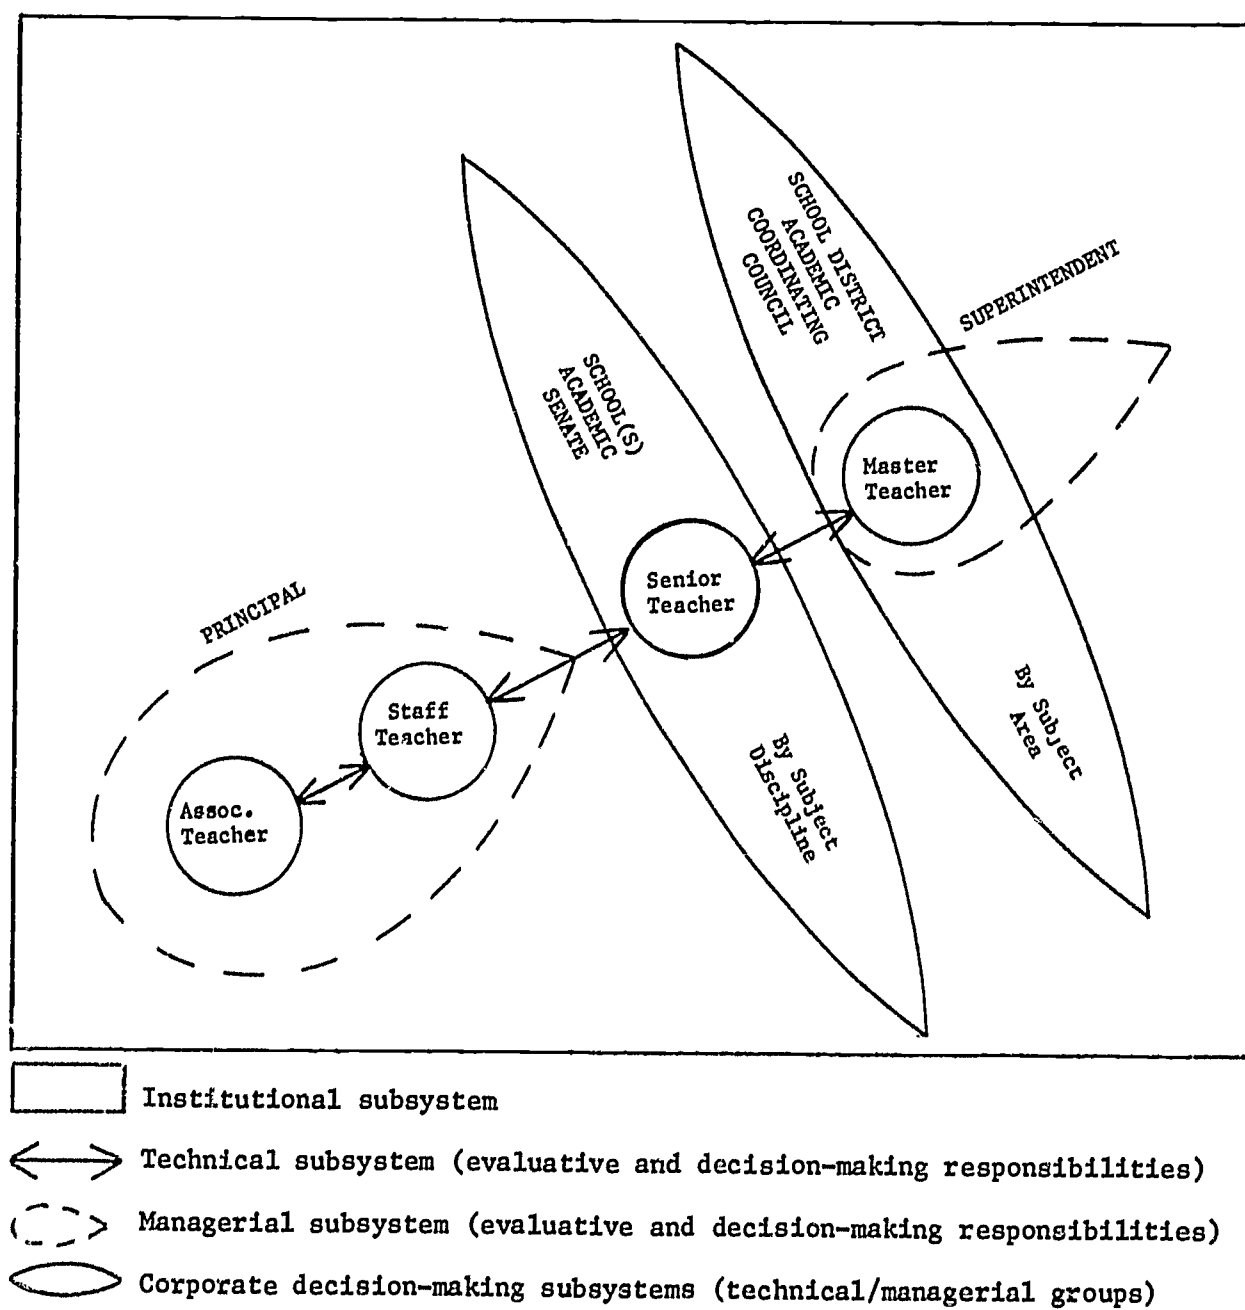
SCHOOL DISTRICT ACADEMIC COORDINATING COUNCIL

SUPERINTENDENT

SCHOOL(S) ACADEMIC SENATE

Master Teacher

Senior Teacher

PRINCIPAL

Staff Teacher

Assoc. Teacher

By Subject Area

By Subject Discipline

Institutional subsystem

Technical subsystem (evaluative and decision-making responsibilities)

Managerial subsystem (evaluative and decision-making responsibilities)

Corporate decision-making subsystems (technical/managerial groups)